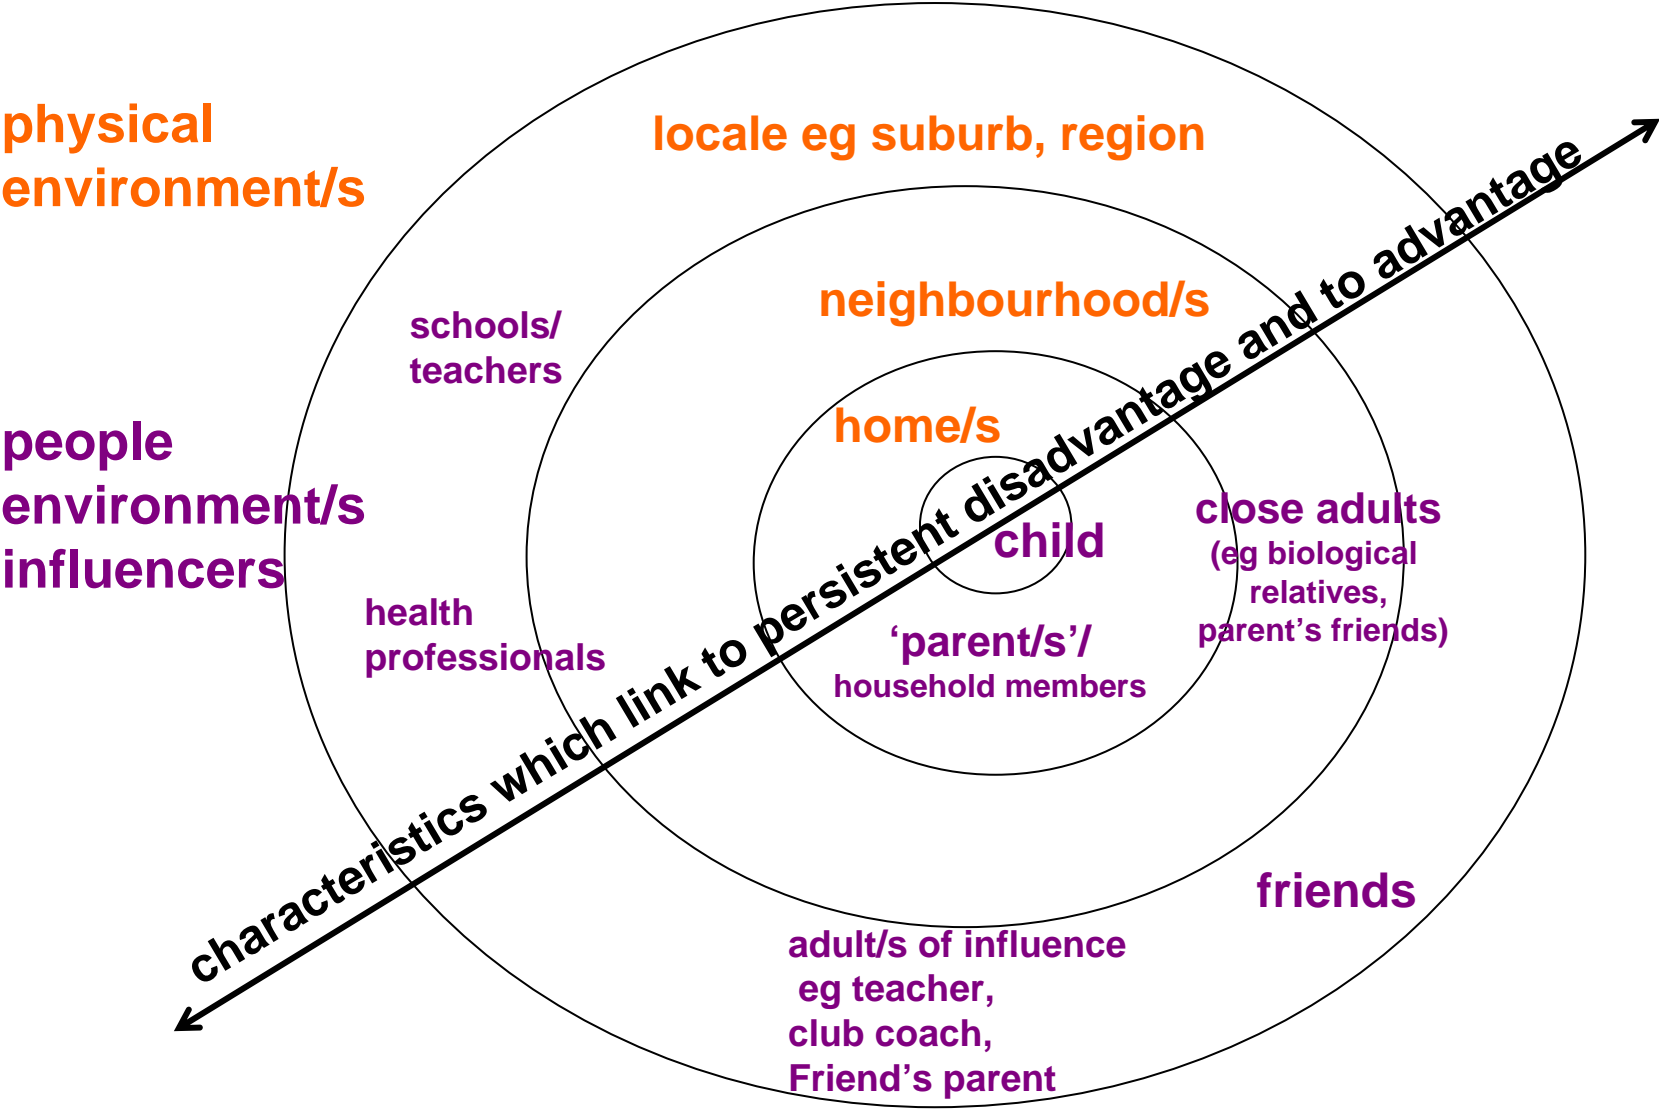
physical environment/s

people environment/s influencers

locale eg suburb, region

neighbourhood/s

schools/ teachers

home/s

child

close adults (eg biological relatives, parent's friends)

health professionals

'parent/s'/ household members

friends

adult/s of influence eg teacher, club coach, Friend's parent

characteristics which link to persistent disadvantage and to advantage